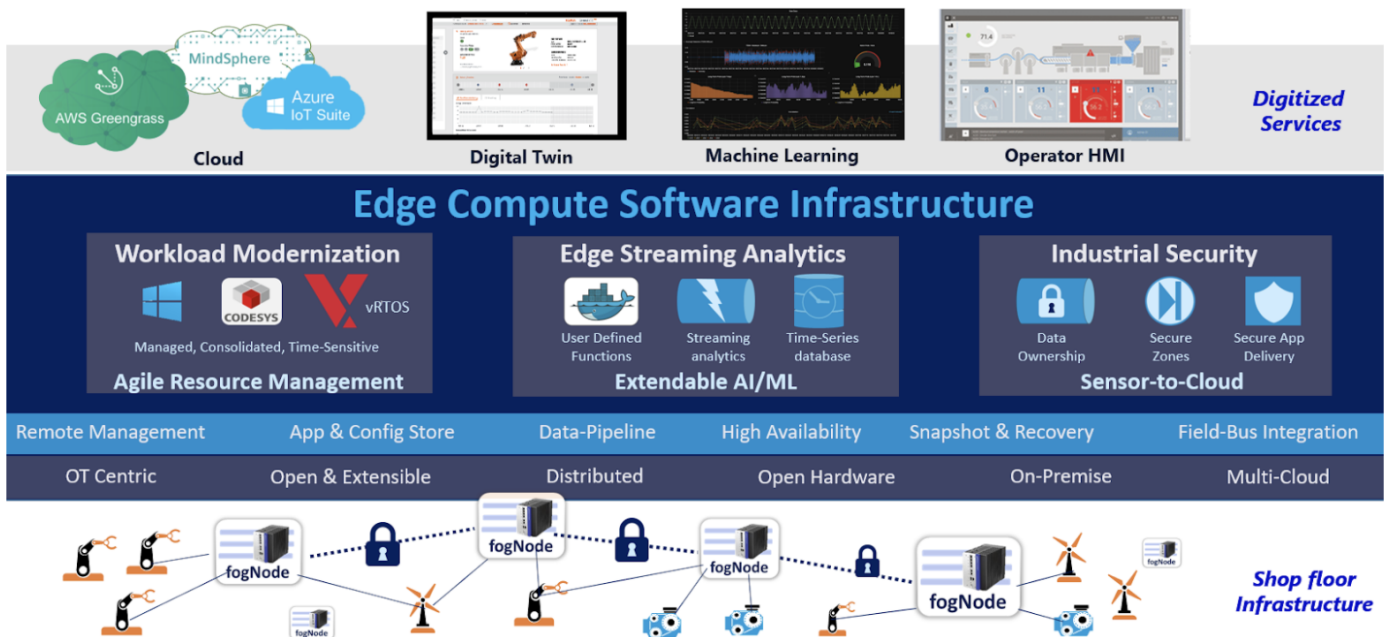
MindSphere

AWS Greengrass

Azure IoT Suite

Cloud

Digital Twin

Machine Learning

Operator HMI

Digitized Services

Edge Compute Software Infrastructure

Workload Modernization

CODESYS

vRTOS

Managed, Consolidated, Time-Sensitive

Agile Resource Management

Edge Streaming Analytics

User Defined Functions

Streaming analytics

Time-Series database

Extendable AI/ML

Industrial Security

Data Ownership

Secure Zones

Secure App Delivery

Sensor-to-Cloud

| Remote Management | App & Config Store | Data-Pipeline | High Availability | Snapshot & Recovery | Field-Bus Integration |
|---|---|---|---|---|---|
| OT Centric | Open & Extensible | Distributed | Open Hardware | On-Premise | Multi-Cloud |

fogNode

fogNode

fogNode

fogNode

fogNode

fogNode

Shop floor Infrastructure